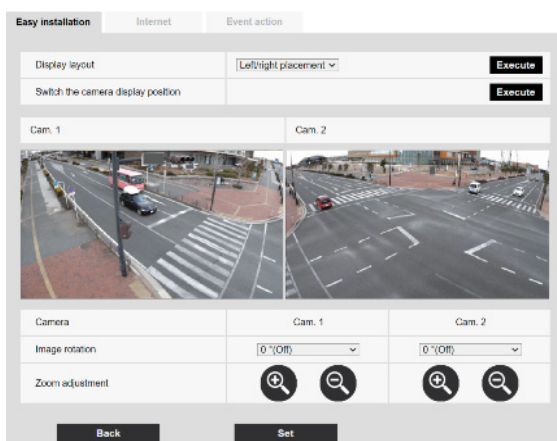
Easy installation | Internet | Event action

| Display layout | Left/right placement | Execute |
|---|---|---|
| Switch the camera display position | | Execute |

Cam. 1
Cam. 2

| Camera | Cam. 1 | Cam. 2 |
|---|---|---|
| Image rotation | 0 °(Off) | 0 °(Off) |
| Zoom adjustment | | |

Back
Set